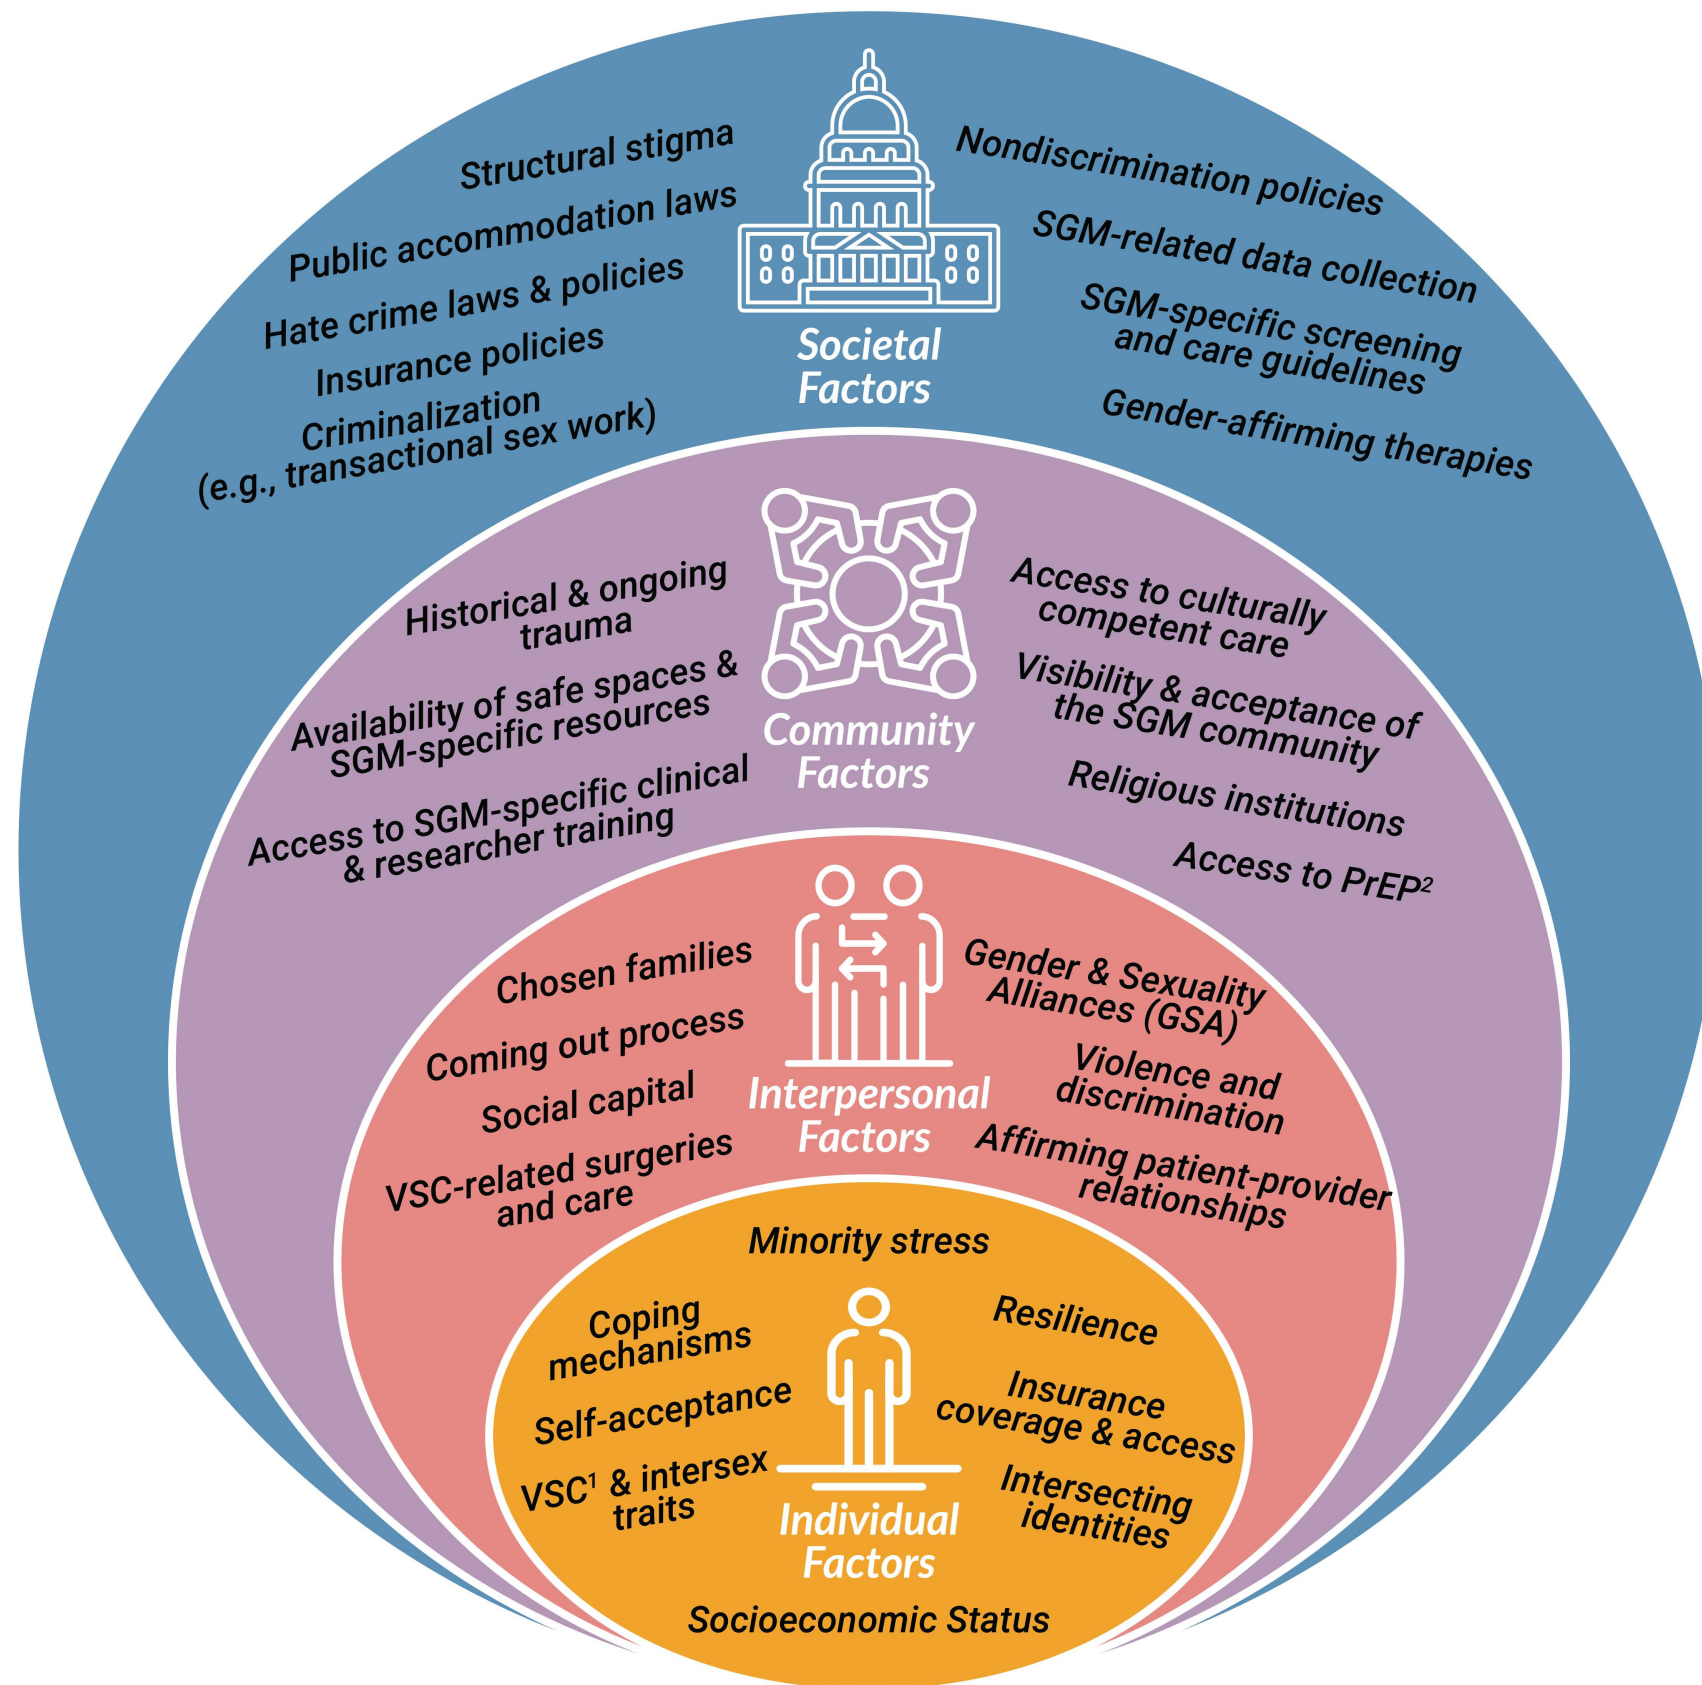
Structural stigma
Public accommodation laws
Hate crime laws & policies
Insurance policies
Criminalization (e.g., transactional sex work)

Societal Factors

Nondiscrimination policies
SGM-related data collection
SGM-specific screening and care guidelines
Gender-affirming therapies

Historical & ongoing trauma
Availability of safe spaces & SGM-specific resources
Access to SGM-specific clinical & researcher training

Community Factors

Access to culturally competent care
Visibility & acceptance of the SGM community
Religious institutions
Access to PrEP$^2$

Chosen families
Coming out process
Social capital
VSC-related surgeries and care

Interpersonal Factors

Gender & Sexuality Alliances (GSA)
Violence and discrimination
Affirming patient-provider relationships

Minority stress
Coping mechanisms
Self-acceptance
VSC$^1$ & intersex traits

Resilience
Insurance coverage & access
Intersecting identities

Individual Factors

Socioeconomic Status